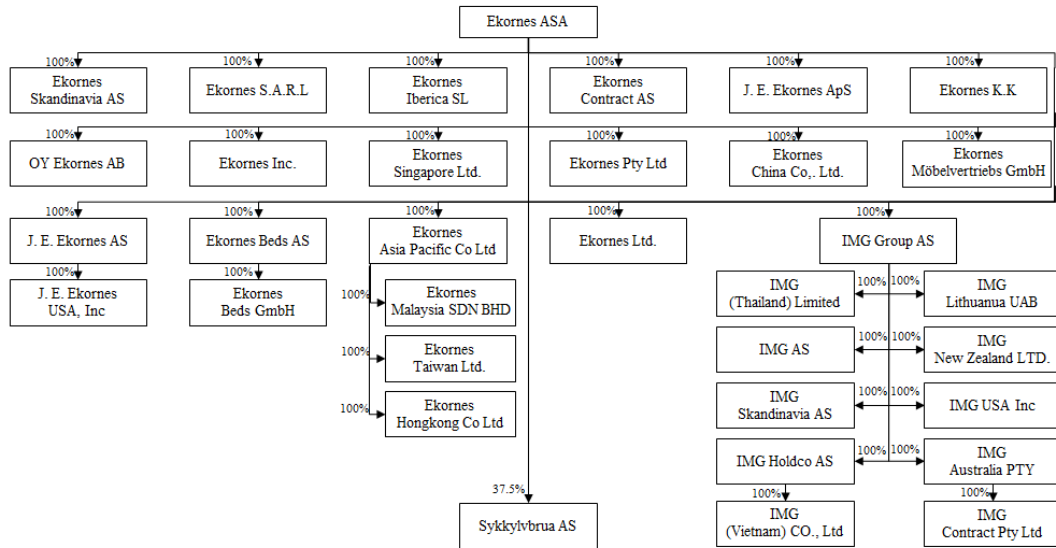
Ekornes ASA

100% Ekornes Skandinavia AS
100% Ekornes S.A.R.L
100% Ekornes Iberica SL
100% Ekornes Contract AS
100% J. E. Ekornes ApS
100% Ekornes K.K

100% OY Ekornes AB
100% Ekornes Inc.
100% Ekornes Singapore Ltd.
100% Ekornes Pty Ltd
100% Ekornes China Co,. Ltd.
100% Ekornes Möbelvertriebs GmbH

100% J. E. Ekornes AS
100% J. E. Ekornes USA, Inc

100% Ekornes Beds AS
100% Ekornes Beds GmbH

100% Ekornes Asia Pacific Co Ltd
100% Ekornes Malaysia SDN BHD
100% Ekornes Taiwan Ltd.
100% Ekornes Hongkong Co Ltd

100% Ekornes Ltd.

100% IMG Group AS
100% IMG (Thailand) Limited
100% IMG Lithuanua UAB
100% IMG AS
100% IMG New Zealand LTD.
100% IMG Skandinavia AS
100% IMG USA Inc
100% IMG Holdco AS
100% IMG Australia PTY
100% IMG (Vietnam) CO., Ltd
100% IMG Contract Pty Ltd

37.5% Sykkylvbrua AS